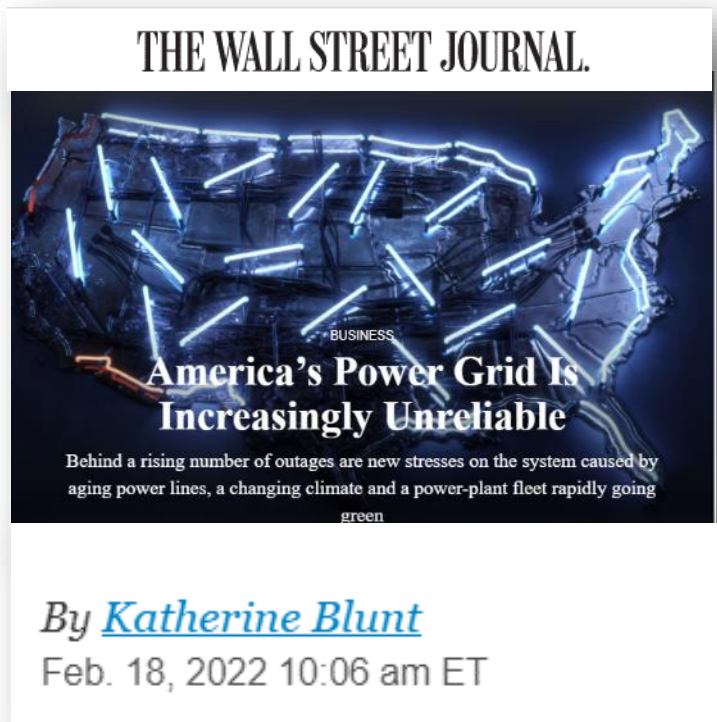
THE WALL STREET JOURNAL.

BUSINESS

America's Power Grid Is Increasingly Unreliable

Behind a rising number of outages are new stresses on the system caused by aging power lines, a changing climate and a power-plant fleet rapidly going green

By Katherine Blunt
Feb. 18, 2022 10:06 am ET